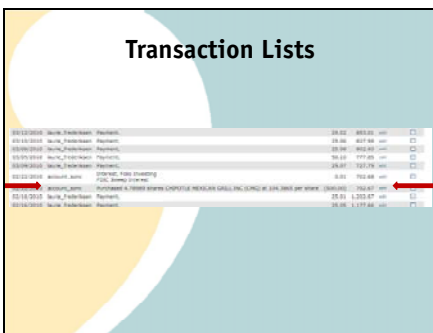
Transaction Lists

| | | | | | | |
|---|---|---|---|---|---|---|
| 03/12/2016 | laurie_frederiksen | Payment | 28.02 | 883.01 | edit | |
| 03/12/2016 | laurie_frederiksen | Payment | 28.86 | 837.94 | edit | |
| 03/09/2016 | laurie_frederiksen | Payment | 28.04 | 802.02 | edit | |
| 03/05/2016 | laurie_frederiksen | Payment | 58.10 | 777.05 | edit | |
| 02/29/2016 | laurie_frederiksen | Payment | 24.07 | 727.79 | edit | |
| 02/22/2016 | account_esmi | Interest, Folio Investing FDIC Sweep Interest | 0.01 | 703.68 | edit | |
| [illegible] | account_esmi | Purchased 4.78969 shares CHIPOTLE MEXICAN GRILL INC (CMG) at 104.3865 per share | (500.00) | 702.67 | edit | |
| 02/18/2016 | laurie_frederiksen | Payment | 25.01 | 1,202.67 | edit | |
| 02/16/2016 | laurie_frederiksen | Payment | 25.05 | 1,177.66 | edit | |